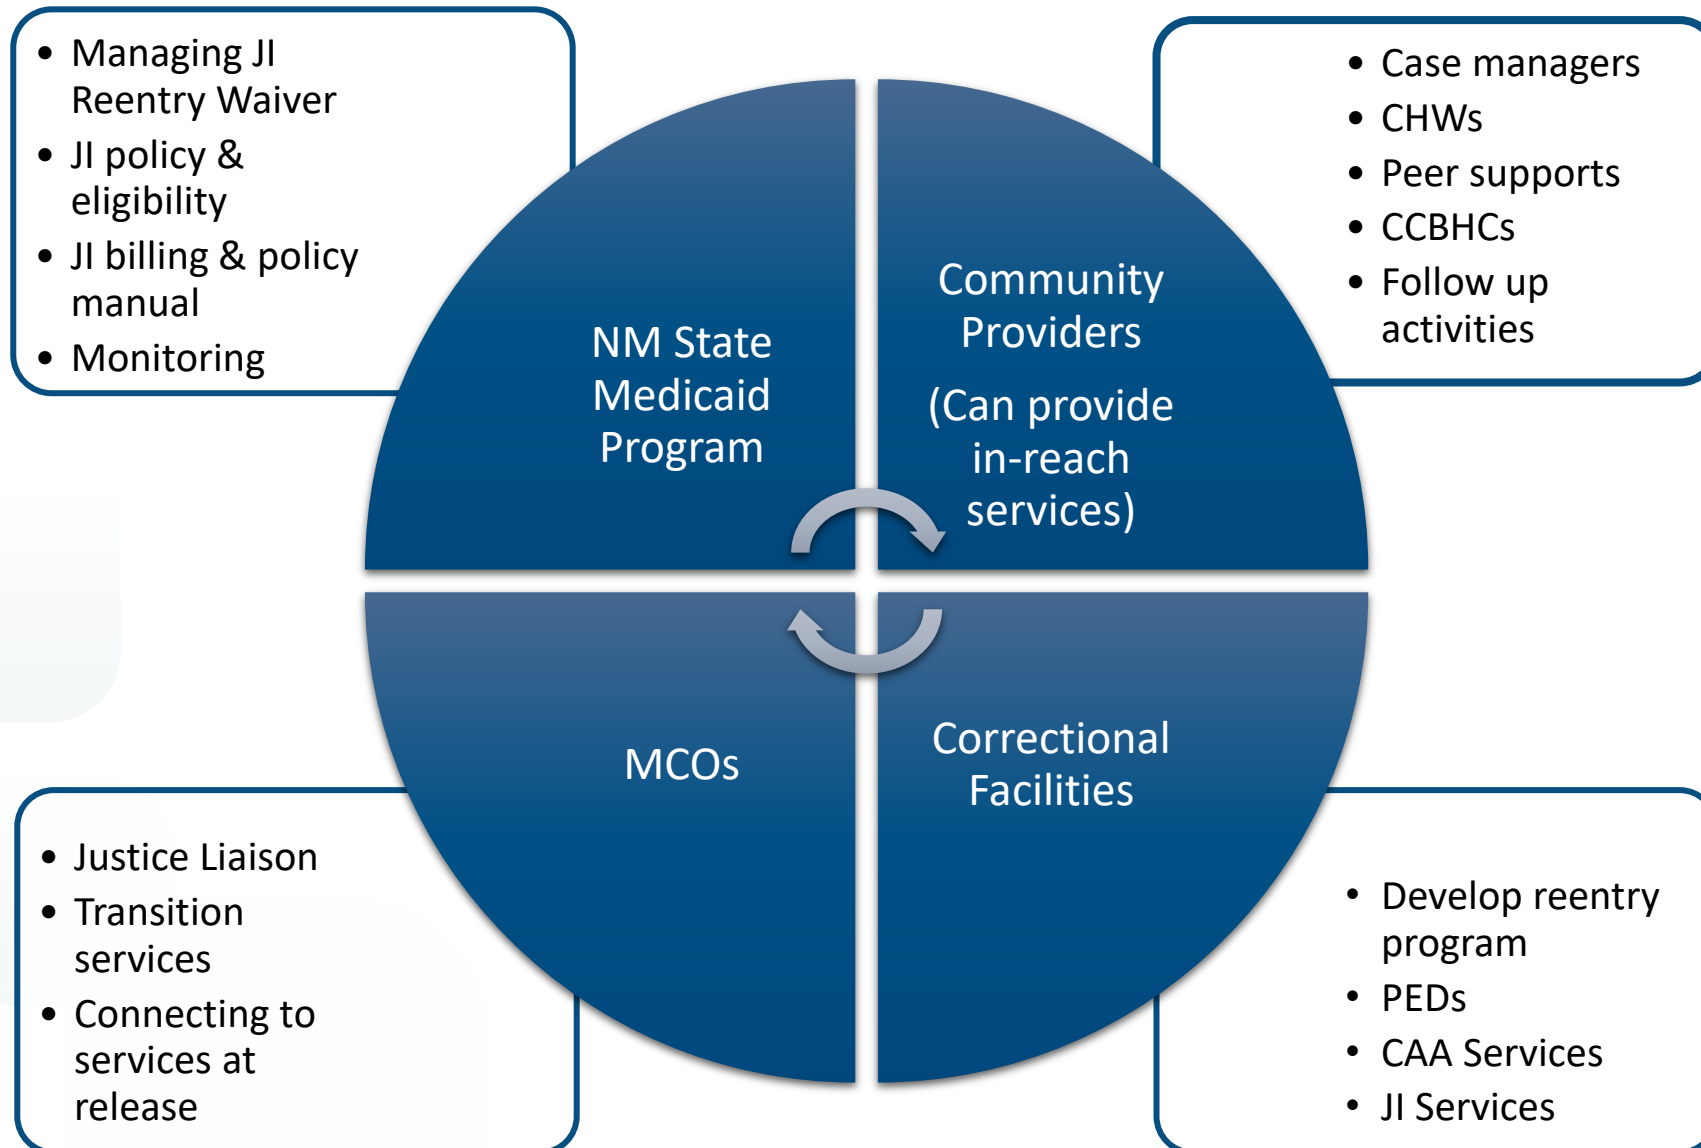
- Managing JI Reentry Waiver
- JI policy & eligibility
- JI billing & policy manual
- Monitoring

- Case managers
- CHWs
- Peer supports
- CCBHCs
- Follow up activities

NM State Medicaid Program

Community Providers

(Can provide in-reach services)

MCOs

Correctional Facilities

- Justice Liaison
- Transition services
- Connecting to services at release

- Develop reentry program
- PEDs
- CAA Services
- JI Services